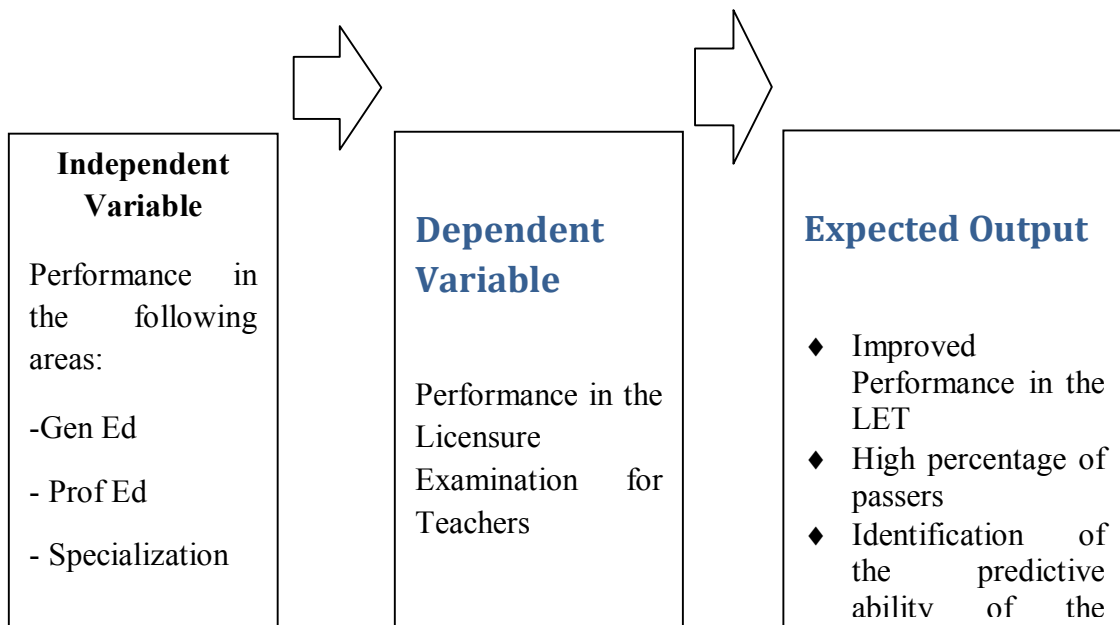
Independent Variable

Performance in the following areas:

-Gen Ed

- Prof Ed

- Specialization

Dependent Variable

Performance in the Licensure Examination for Teachers

Expected Output

♦ Improved Performance in the LET
♦ High percentage of passers
♦ Identification of the predictive ability of the